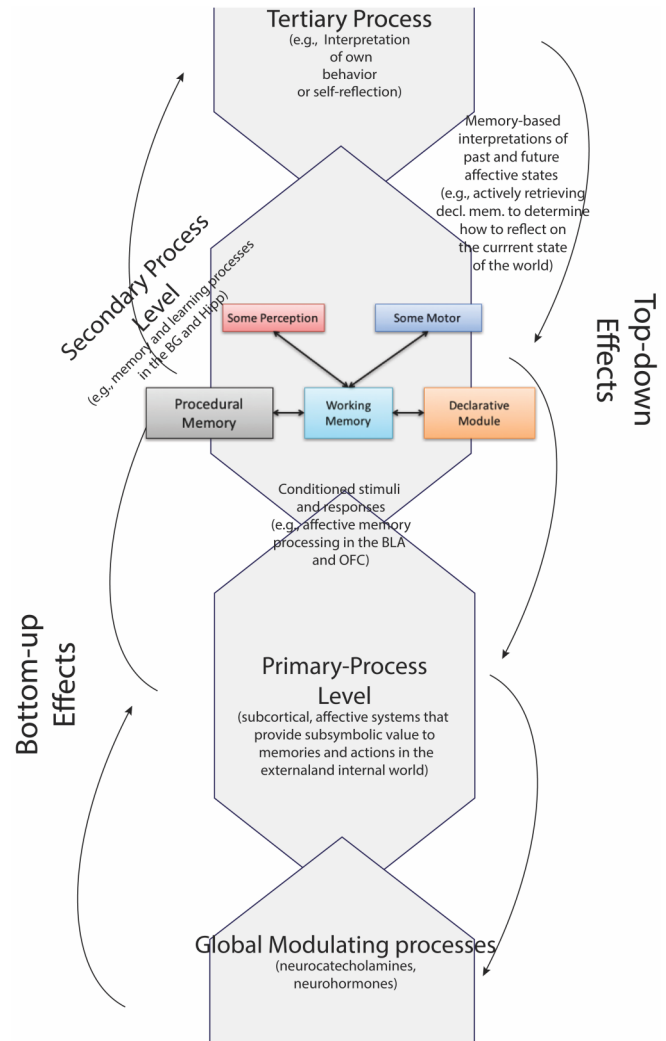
Tertiary Process
(e.g., Interpretation of own behavior or self-reflection)

Memory-based interpretations of past and future affective states (e.g., actively retrieving decl. mem. to determine how to reflect on the currrent state of the world)

Secondary Process Level
(e.g., memory and learning processes in the BG and Hipp)

Top-down Effects

Some Perception

Some Motor

Procedural Memory

Working Memory

Declarative Module

Conditioned stimuli and responses (e.g., affective memory processing in the BLA and OFC)

Bottom-up Effects

Primary-Process Level
(subcortical, affective systems that provide subsymbolic value to memories and actions in the externaland internal world)

Global Modulating processes
(neurocatecholamines, neurohormones)